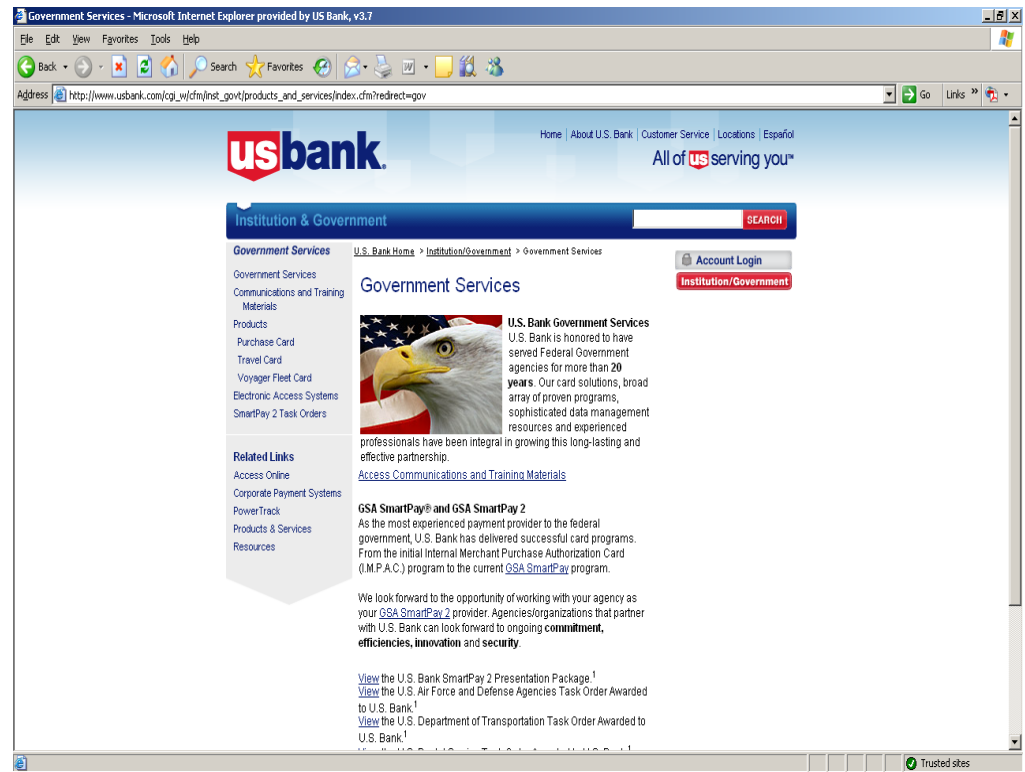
Government Services - Microsoft Internet Explorer provided by US Bank, v3.7

File Edit View Favorites Tools Help

Back Search Favorites

Address http://www.usbank.com/cgi_w/cfm/inst_govt/products_and_services/index.cfm?redirect=gov

Go Links

usbank.

Home | About U.S. Bank | Customer Service | Locations | Español

All of us serving you™

Institution & Government

SEARCH

Government Services

Government Services
Communications and Training Materials
Products
Purchase Card
Travel Card
Voyager Fleet Card
Electronic Access Systems
SmartPay 2 Task Orders

Related Links
Access Online
Corporate Payment Systems
PowerTrack
Products & Services
Resources

U.S. Bank Home > Institution/Government > Government Services

Government Services

U.S. Bank Government Services
U.S. Bank is honored to have served Federal Government agencies for more than **20 years**. Our card solutions, broad array of proven programs, sophisticated data management resources and experienced professionals have been integral in growing this long-lasting and effective partnership.

Access Communications and Training Materials

GSA SmartPay® and GSA SmartPay 2
As the most experienced payment provider to the federal government, U.S. Bank has delivered successful card programs. From the initial Internal Merchant Purchase Authorization Card (I.M.P.A.C.) program to the current GSA SmartPay program.

We look forward to the opportunity of working with your agency as your GSA SmartPay 2 provider. Agencies/organizations that partner with U.S. Bank can look forward to ongoing **commitment, efficiencies, innovation** and **security**.

View the U.S. Bank SmartPay 2 Presentation Package.$^1$
View the U.S. Air Force and Defense Agencies Task Order Awarded to U.S. Bank.$^1$
View the U.S. Department of Transportation Task Order Awarded to U.S. Bank.$^1$
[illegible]

Account Login
Institution/Government

Trusted sites